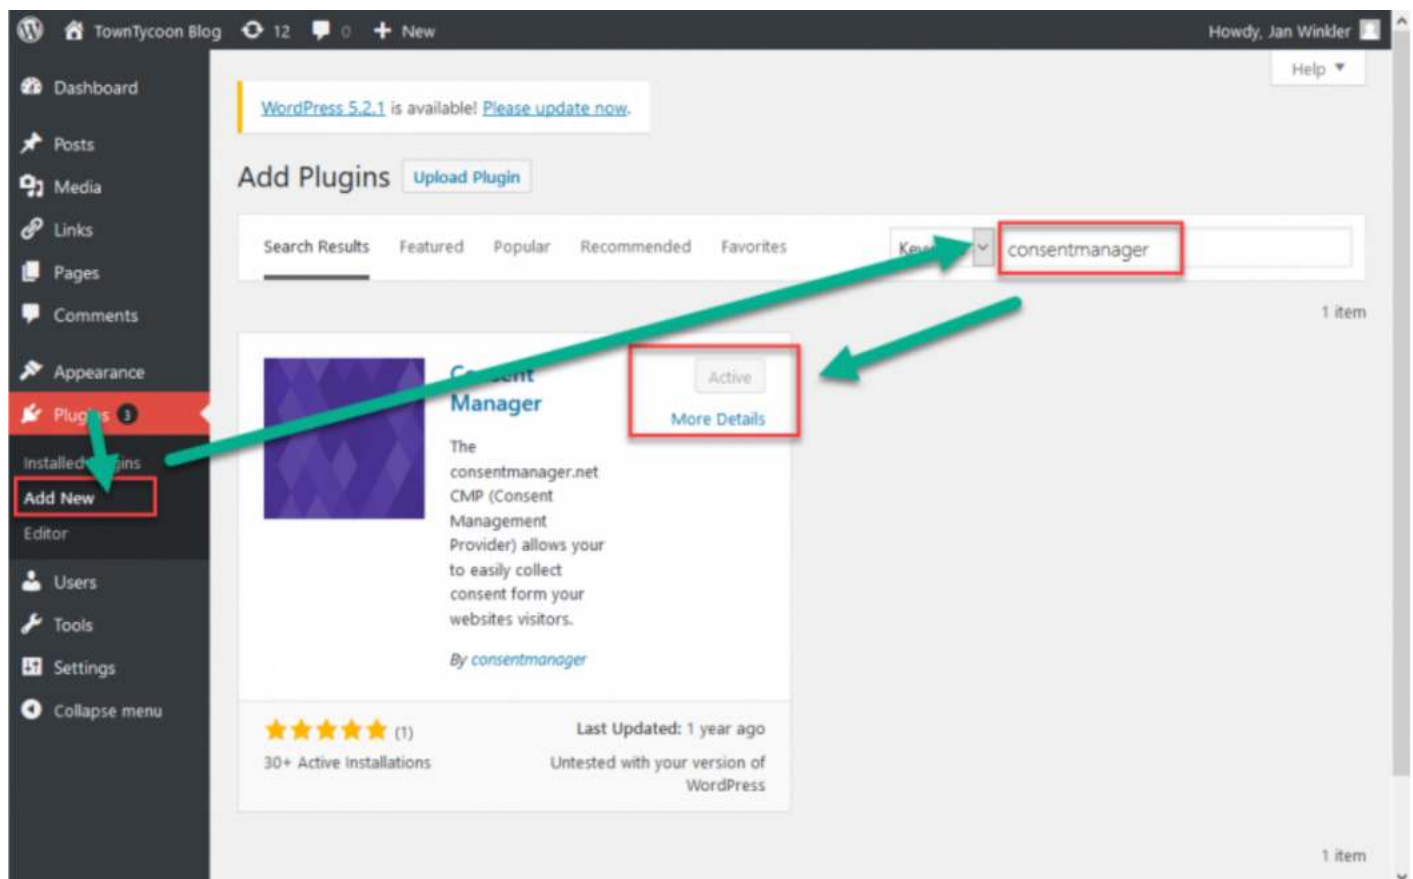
TownTycoon Blog 12 0 New

Howdy, Jan Winkler

Dashboard

Posts

Media

Links

Pages

Comments

Appearance

Plug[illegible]s 3

Installed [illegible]ins

Add New

Editor

Users

Tools

Settings

Collapse menu

Help ▾

WordPress 5.2.1 is available! Please update now.

Add Plugins Upload Plugin

Search Results Featured Popular Recommended Favorites

Key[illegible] consentmanager

1 item

C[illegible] Manager

Active

More Details

The consentmanager.net CMP (Consent Management Provider) allows your to easily collect consent form your websites visitors.

By consentmanager

(1)

30+ Active Installations

Last Updated: 1 year ago

Untested with your version of WordPress

1 item